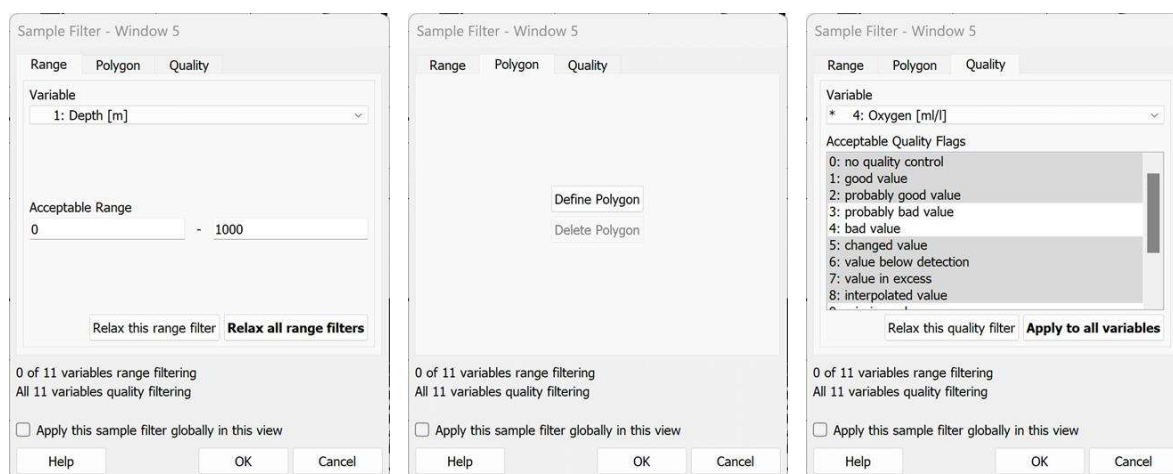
Sample Filter - Window 5

Range Polygon Quality

Variable
1: Depth [m]

Acceptable Range
0 - 1000

Relax this range filter Relax all range filters

0 of 11 variables range filtering
All 11 variables quality filtering

Apply this sample filter globally in this view

Help OK Cancel

Sample Filter - Window 5

Range Polygon Quality

Define Polygon
Delete Polygon

0 of 11 variables range filtering
All 11 variables quality filtering

Apply this sample filter globally in this view

Help OK Cancel

Sample Filter - Window 5

Range Polygon Quality

Variable
* 4: Oxygen [ml/l]

Acceptable Quality Flags
0: no quality control
1: good value
2: probably good value
3: probably bad value
4: bad value
5: changed value
6: value below detection
7: value in excess
8: interpolated value
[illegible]

Relax this quality filter Apply to all variables

0 of 11 variables range filtering
All 11 variables quality filtering

Apply this sample filter globally in this view

Help OK Cancel